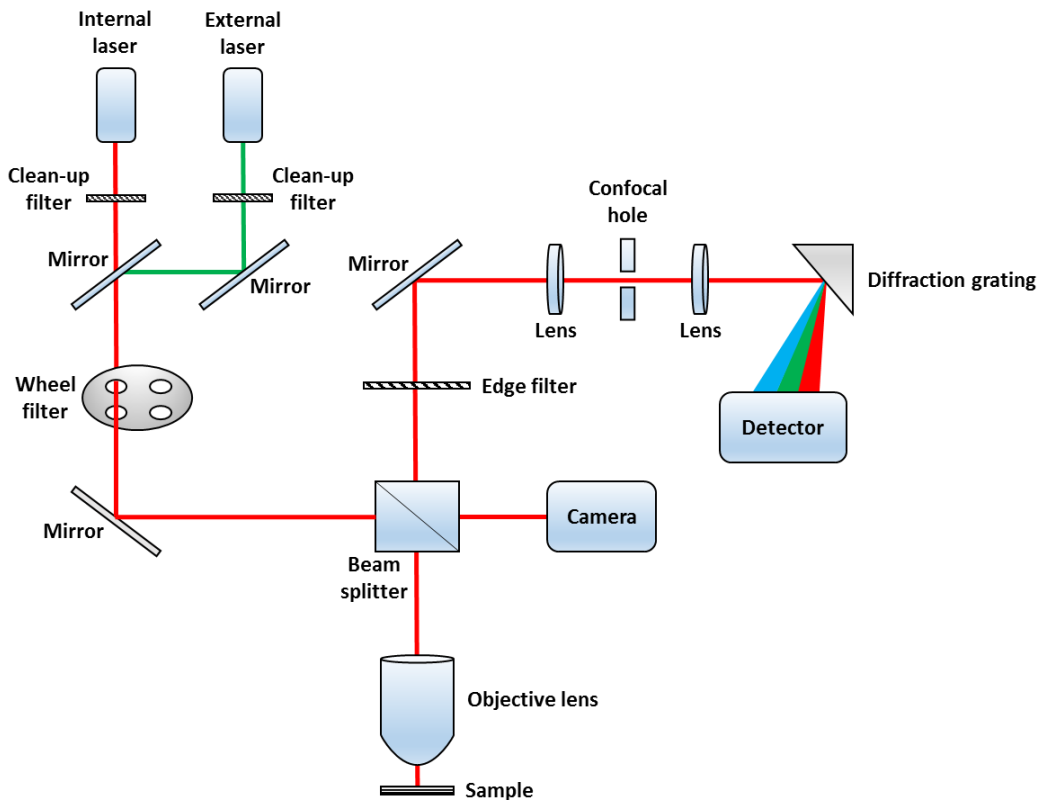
Internal laser

External laser

Clean-up filter

Clean-up filter

Confocal hole

Mirror

Mirror

Mirror

Diffraction grating

Lens

Lens

Wheel filter

Edge filter

Detector

Mirror

Camera

Beam splitter

Objective lens

Sample